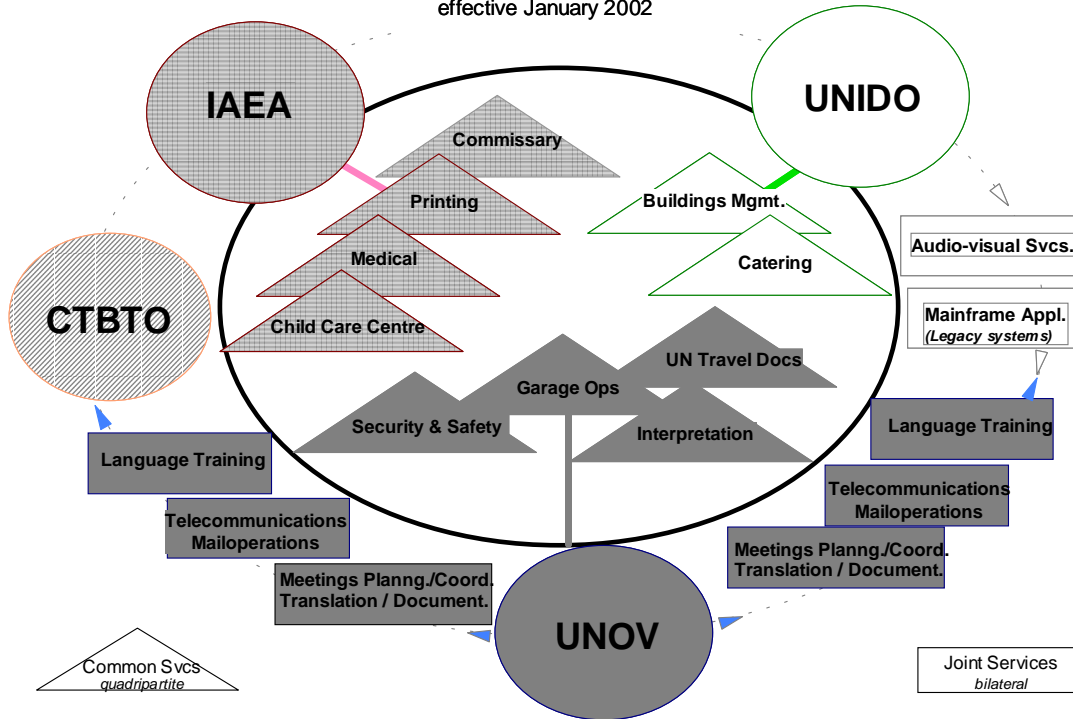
effective January 2002

IAEA

UNIDO

Commissary

Printing

Medical

Child Care Centre

Buildings Mgmt.

Catering

Audio-visual Svcs.

Mainframe Appl.
(Legacy systems)

CTBTO

UN Travel Docs

Garage Ops

Security & Safety

Interpretation

Language Training

Language Training

Telecommunications
Mailoperations

Telecommunications
Mailoperations

Meetings Planng./Coord.
Translation / Document.

Meetings Planng./Coord.
Translation / Document.

UNOV

Common Svcs
quadripartite

Joint Services
bilateral